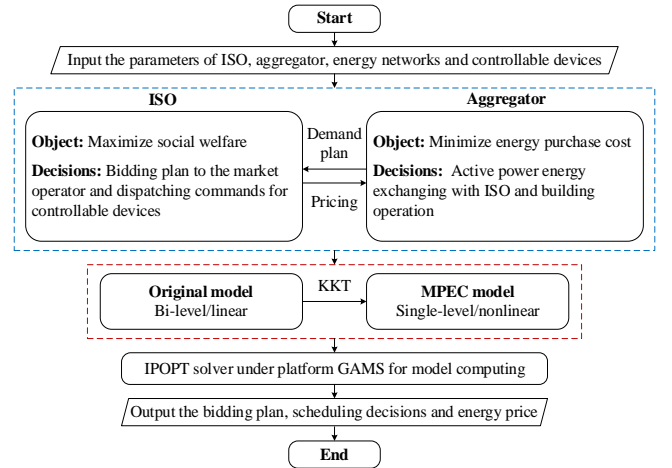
Start

Input the parameters of ISO, aggregator, energy networks and controllable devices

ISO

Object: Maximize social welfare

Decisions: Bidding plan to the market operator and dispatching commands for controllable devices

Demand plan

Pricing

Aggregator

Object: Minimize energy purchase cost

Decisions: Active power energy exchanging with ISO and building operation

Original model
Bi-level/linear

KKT

MPEC model
Single-level/nonlinear

IPOPT solver under platform GAMS for model computing

Output the bidding plan, scheduling decisions and energy price

End